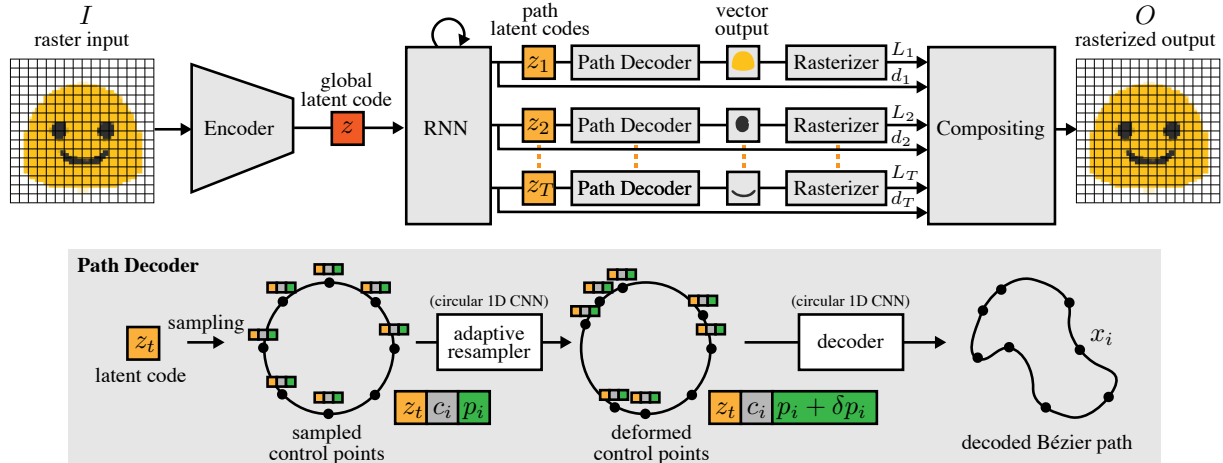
$I$
raster input

Encoder

global latent code

$z$

RNN

path latent codes

$z_1$
Path Decoder

vector output

Rasterizer

$L_1$
$d_1$

$z_2$
Path Decoder

Rasterizer

$L_2$
$d_2$

$z_T$
Path Decoder

Rasterizer

$L_T$
$d_T$

Compositing

$O$
rasterized output

Path Decoder

$z_t$
latent code

sampling

sampled control points

$z_t$ $c_i$ $p_i$

(circular 1D CNN)
adaptive resampler

deformed control points

$z_t$ $c_i$ $p_i + \delta p_i$

(circular 1D CNN)
decoder

$x_i$

decoded Bézier path